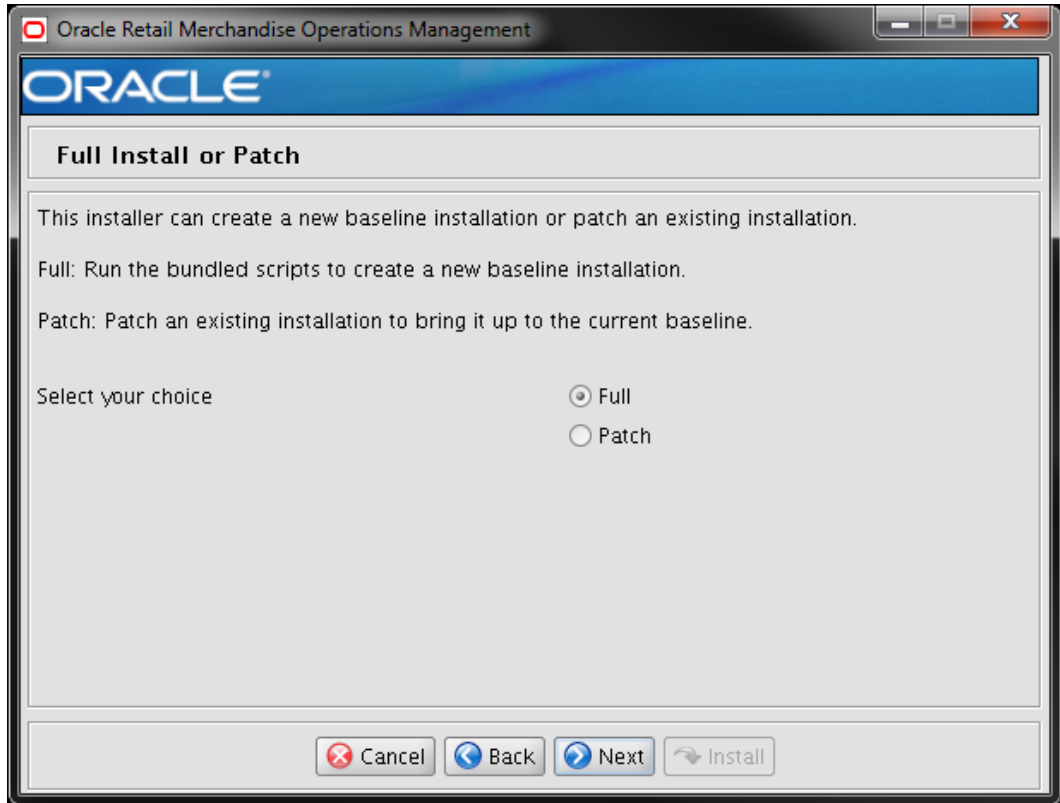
Oracle Retail Merchandise Operations Management

ORACLE

Full Install or Patch

This installer can create a new baseline installation or patch an existing installation.

Full: Run the bundled scripts to create a new baseline installation.

Patch: Patch an existing installation to bring it up to the current baseline.

Select your choice

Full

Patch

Cancel Back Next Install